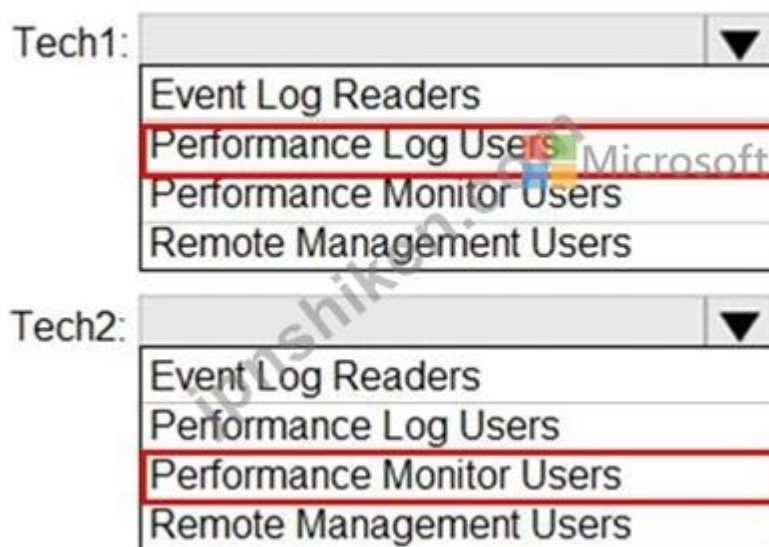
Tech1:

Event Log Readers
Performance Log Users
Performance Monitor Users
Remote Management Users

Tech2:

Event Log Readers
Performance Log Users
Performance Monitor Users
Remote Management Users

jpshiken.com Microsoft